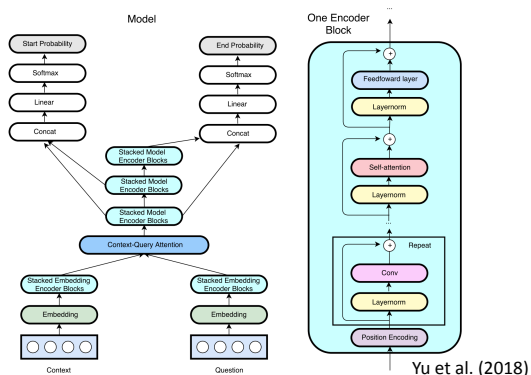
Model

Start Probability

Softmax

Linear

Concat

End Probability

Softmax

Linear

Concat

Stacked Model Encoder Blocks

Stacked Model Encoder Blocks

Stacked Model Encoder Blocks

Context-Query Attention

Stacked Embedding Encoder Blocks

Embedding

Context

Stacked Embedding Encoder Blocks

Embedding

Question

One Encoder Block

...

+

Feedforward layer

Layernorm

+

Self-attention

Layernorm

...

+

Repeat

Conv

Layernorm

Position Encoding

Yu et al. (2018)